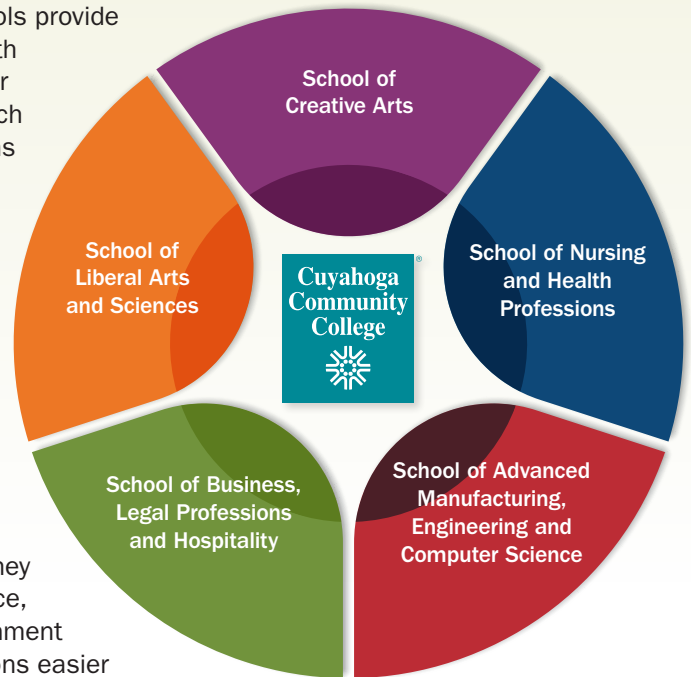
ols provide
th
r
ch
es

School of
Creative Arts

School of
Liberal Arts
and Sciences

Cuyahoga
Community
College

School of Nursing
and Health
Professions

School of Business,
Legal Professions
and Hospitality

School of Advanced
Manufacturing,
Engineering and
Computer Science

ney
ce,
ament
ons easier